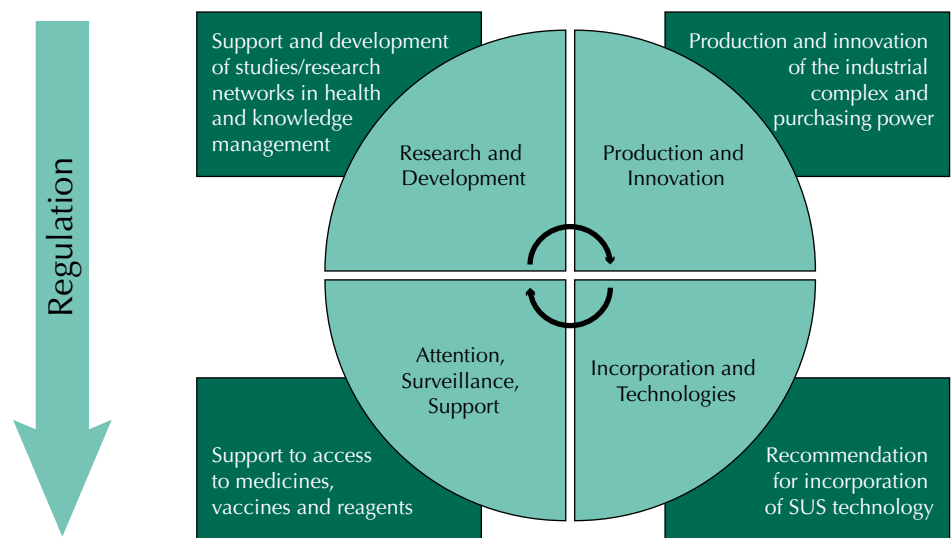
Regulation

Support and development of studies/research networks in health and knowledge management

Production and innovation of the industrial complex and purchasing power

Research and Development

Production and Innovation

Attention, Surveillance, Support

Incorporation and Technologies

Support to access to medicines, vaccines and reagents

Recommendation for incorporation of SUS technology